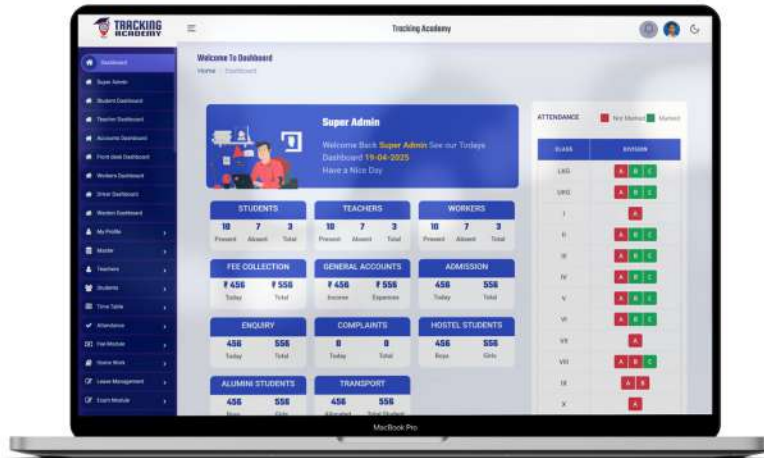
TRACKING ACADEMY

Tracking Academy

Dashboard
Super Admin
Student Dashboard
Teacher Dashboard
Accounts Dashboard
Front desk Dashboard
Workers Dashboard
Driver Dashboard
Warden Dashboard
My Profile
Master
Teachers
Students
Time Table
Attendance
Fee Module
Stock Work
Leave Management
Exam Module

Welcome To Dashboard
Home / Dashboard

Super Admin
Welcome Back Super Admin See our Todays Dashboard 19-04-2025
Have a Nice Day

STUDENTS
10 Present 7 Absent 3 Total

TEACHERS
10 Present 7 Absent 3 Total

WORKERS
10 Present 7 Absent 3 Total

FEE COLLECTION
₹ 456 Today ₹ 556 Total

GENERAL ACCOUNTS
₹ 456 Income ₹ 556 Expenses

ADMISSION
456 Today 556 Total

ENQUIRY
456 Today 556 Total

COMPLAINTS
8 Today 8 Total

HOSTEL STUDENTS
456 Boys 556 Girls

ALUMINI STUDENTS
456 Boys 556 Girls

TRANSPORT
456 Allocated 556 Total Student

ATTENDANCE Not Marked Marked

| CLASS | DIVISION |
|---|---|
| LKG | A B C |
| UKG | A B C |
| I | A |
| II | A B C |
| III | A B C |
| IV | A B C |
| V | A B C |
| VI | A B C |
| VII | A |
| VIII | A B C |
| IX | A B |
| X | A |

MacBook Pro